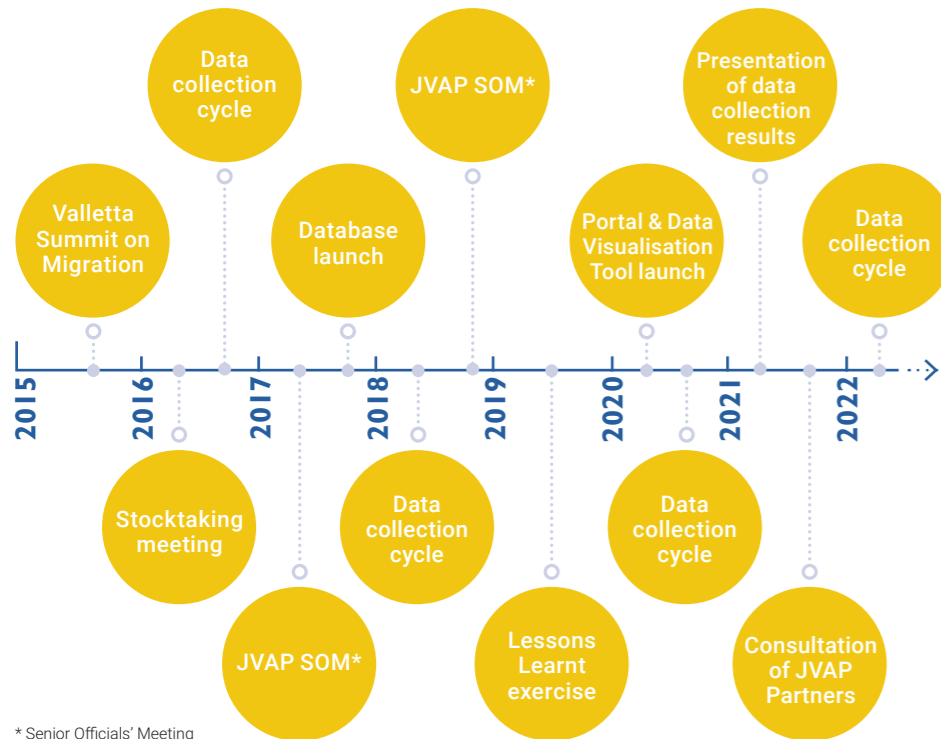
Data collection cycle

JVAP SOM*

Presentation of data collection results

Valletta Summit on Migration

Database launch

Portal & Data Visualisation Tool launch

Data collection cycle

2015

2016

2017

2018

2019

2020

2021

2022

Stocktaking meeting

Data collection cycle

Data collection cycle

JVAP SOM*

Lessons Learnt exercise

Consultation of JVAP Partners

* Senior Officials' Meeting